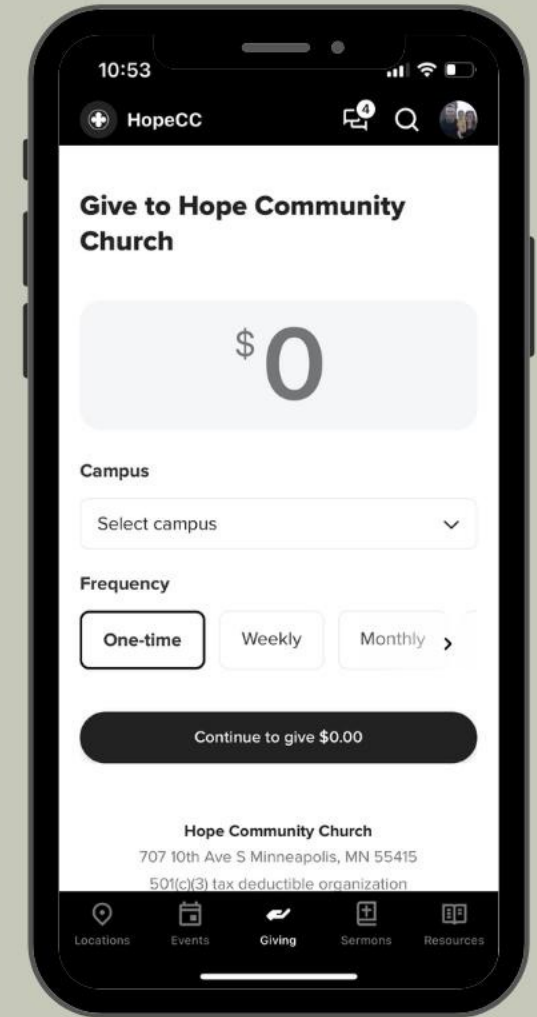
10:53

HopeCC

4

Give to Hope Community Church

$0

Campus

Select campus

Frequency

One-time

Weekly

Monthly

Continue to give $0.00

Hope Community Church
707 10th Ave S Minneapolis, MN 55415
501(c)(3) tax deductible organization

Locations

Events

Giving

Sermons

Resources